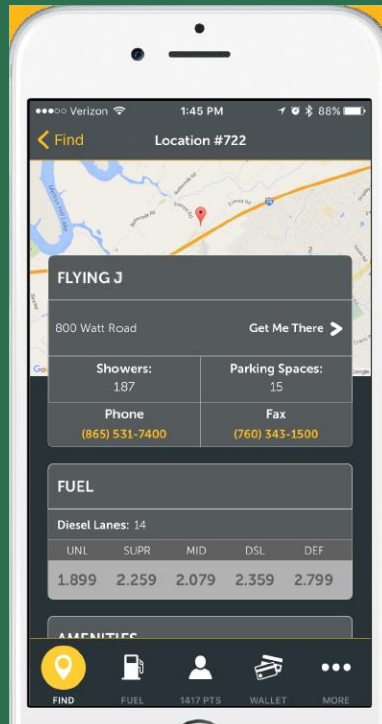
●●●○○ Verizon 1:45 PM 88%

Find Location #722

FLYING J

800 Watt Road Get Me There

| Showers: 187 | Parking Spaces: 15 |
|---|---|
| Phone (865) 531-7400 | Fax (760) 343-1500 |

FUEL

Diesel Lanes: 14

| UNL | SUPR | MID | DSL | DEF |
|---|---|---|---|---|
| 1.899 | 2.259 | 2.079 | 2.359 | 2.799 |

AMENITIES

FIND FUEL 1417 PTS WALLET MORE